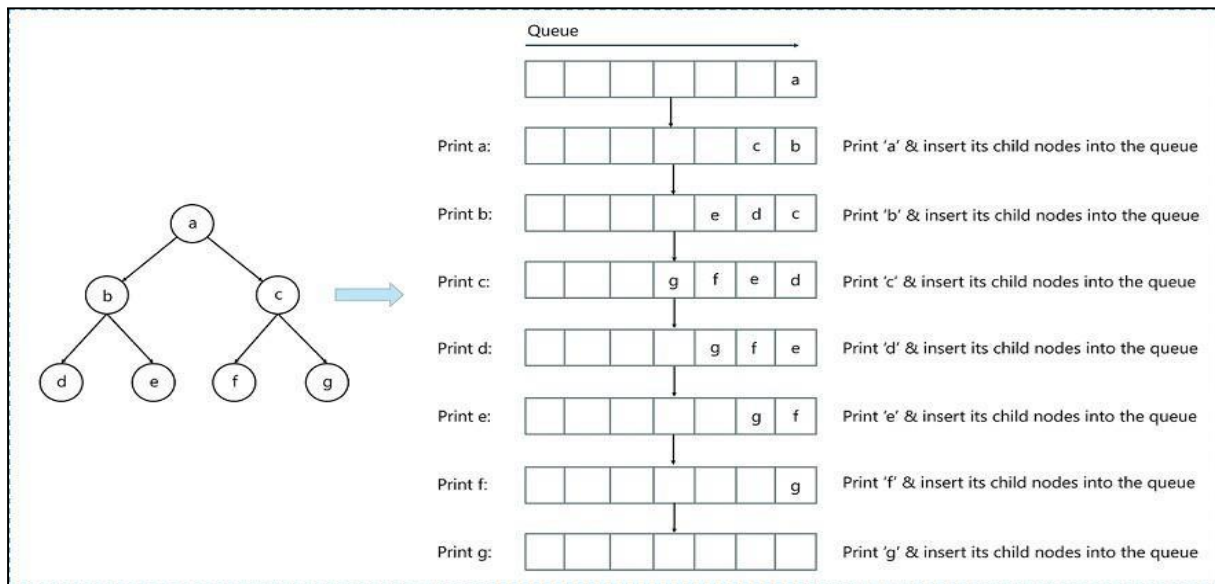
a

b

c

d

e

f

g

Queue

| | | | | | | a |
|---|---|---|---|---|---|---|

Print a:

| | | | | | c | b |
|---|---|---|---|---|---|---|

Print 'a' & insert its child nodes into the queue

Print b:

| | | | | e | d | c |
|---|---|---|---|---|---|---|

Print 'b' & insert its child nodes into the queue

Print c:

| | | | g | f | e | d |
|---|---|---|---|---|---|---|

Print 'c' & insert its child nodes into the queue

Print d:

| | | | | g | f | e |
|---|---|---|---|---|---|---|

Print 'd' & insert its child nodes into the queue

Print e:

| | | | | | g | f |
|---|---|---|---|---|---|---|

Print 'e' & insert its child nodes into the queue

Print f:

| | | | | | | g |
|---|---|---|---|---|---|---|

Print 'f' & insert its child nodes into the queue

Print g:

| | | | | | | |
|---|---|---|---|---|---|---|

Print 'g' & insert its child nodes into the queue